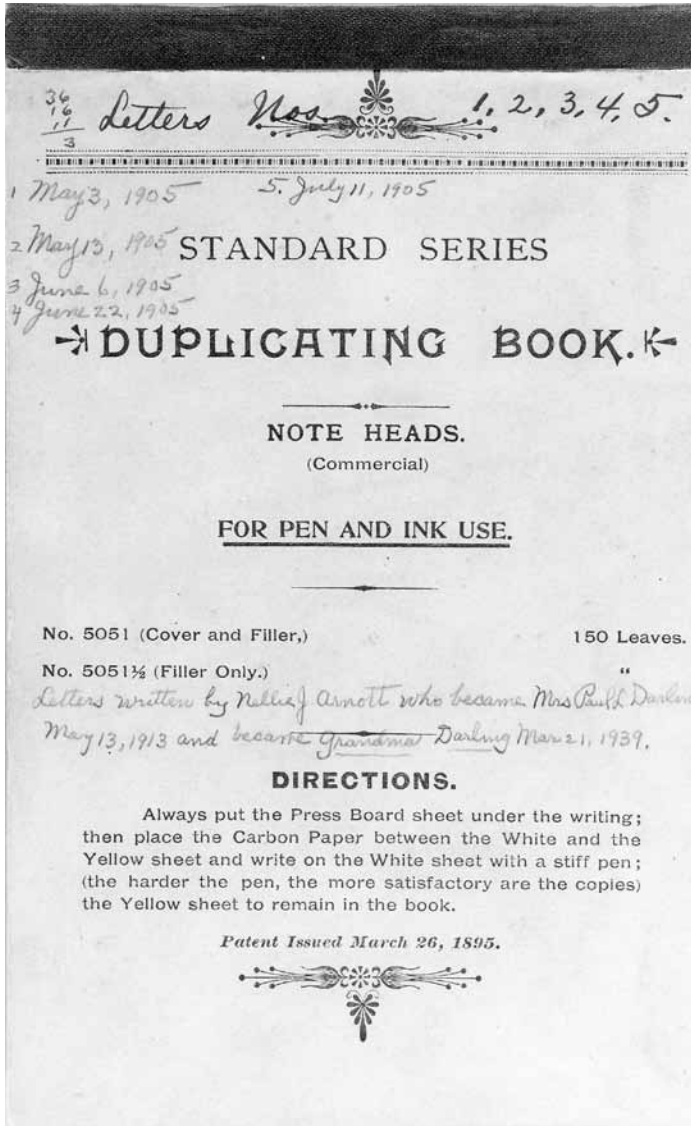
$\frac{36}{\frac{16}{11}}$
3

Letters Nos. 1, 2, 3, 4, 5.

1 May 3, 1905    5. July 11, 1905
2 May 13, 1905
3 June 6, 1905
4 June 22, 1905

STANDARD SERIES

DUPLICATING BOOK.

NOTE HEADS.
(Commercial)

FOR PEN AND INK USE.

No. 5051 (Cover and Filler,) 150 Leaves.
No. 5051½ (Filler Only.) "

Letters written by Nellie J Arnott who became Mrs Paul L Darling May 13, 1913 and became ~~Grandma~~ Darling Mar 21, 1939.

DIRECTIONS.

Always put the Press Board sheet under the writing; then place the Carbon Paper between the White and the Yellow sheet and write on the White sheet with a stiff pen; (the harder the pen, the more satisfactory are the copies) the Yellow sheet to remain in the book.

Patent Issued March 26, 1895.